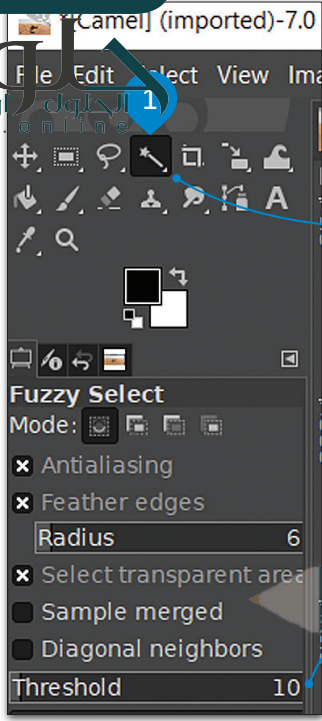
*[Camel] (imported)-7.0

File Edit Select View Ima

الحلول
online

1

Fuzzy Select

Mode:

Antialiasing

Feather edges

Radius 6

Select transparent area

Sample merged

Diagonal neighbors

Threshold 10